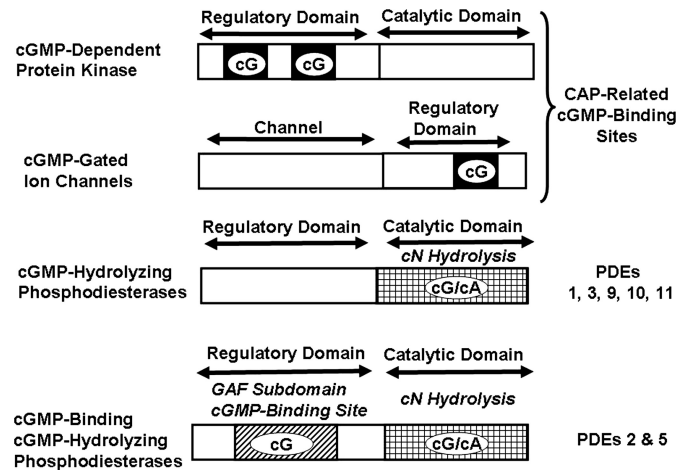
Regulatory Domain

Catalytic Domain

cGMP-Dependent Protein Kinase

cG

cG

CAP-Related cGMP-Binding Sites

Channel

Regulatory Domain

cGMP-Gated Ion Channels

cG

Regulatory Domain

Catalytic Domain

*cN Hydrolysis*

cGMP-Hydrolyzing Phosphodiesterases

cG/cA

PDEs 1, 3, 9, 10, 11

Regulatory Domain

Catalytic Domain

*GAF Subdomain cGMP-Binding Site*

*cN Hydrolysis*

cGMP-Binding cGMP-Hydrolyzing Phosphodiesterases

cG

cG/cA

PDEs 2 & 5